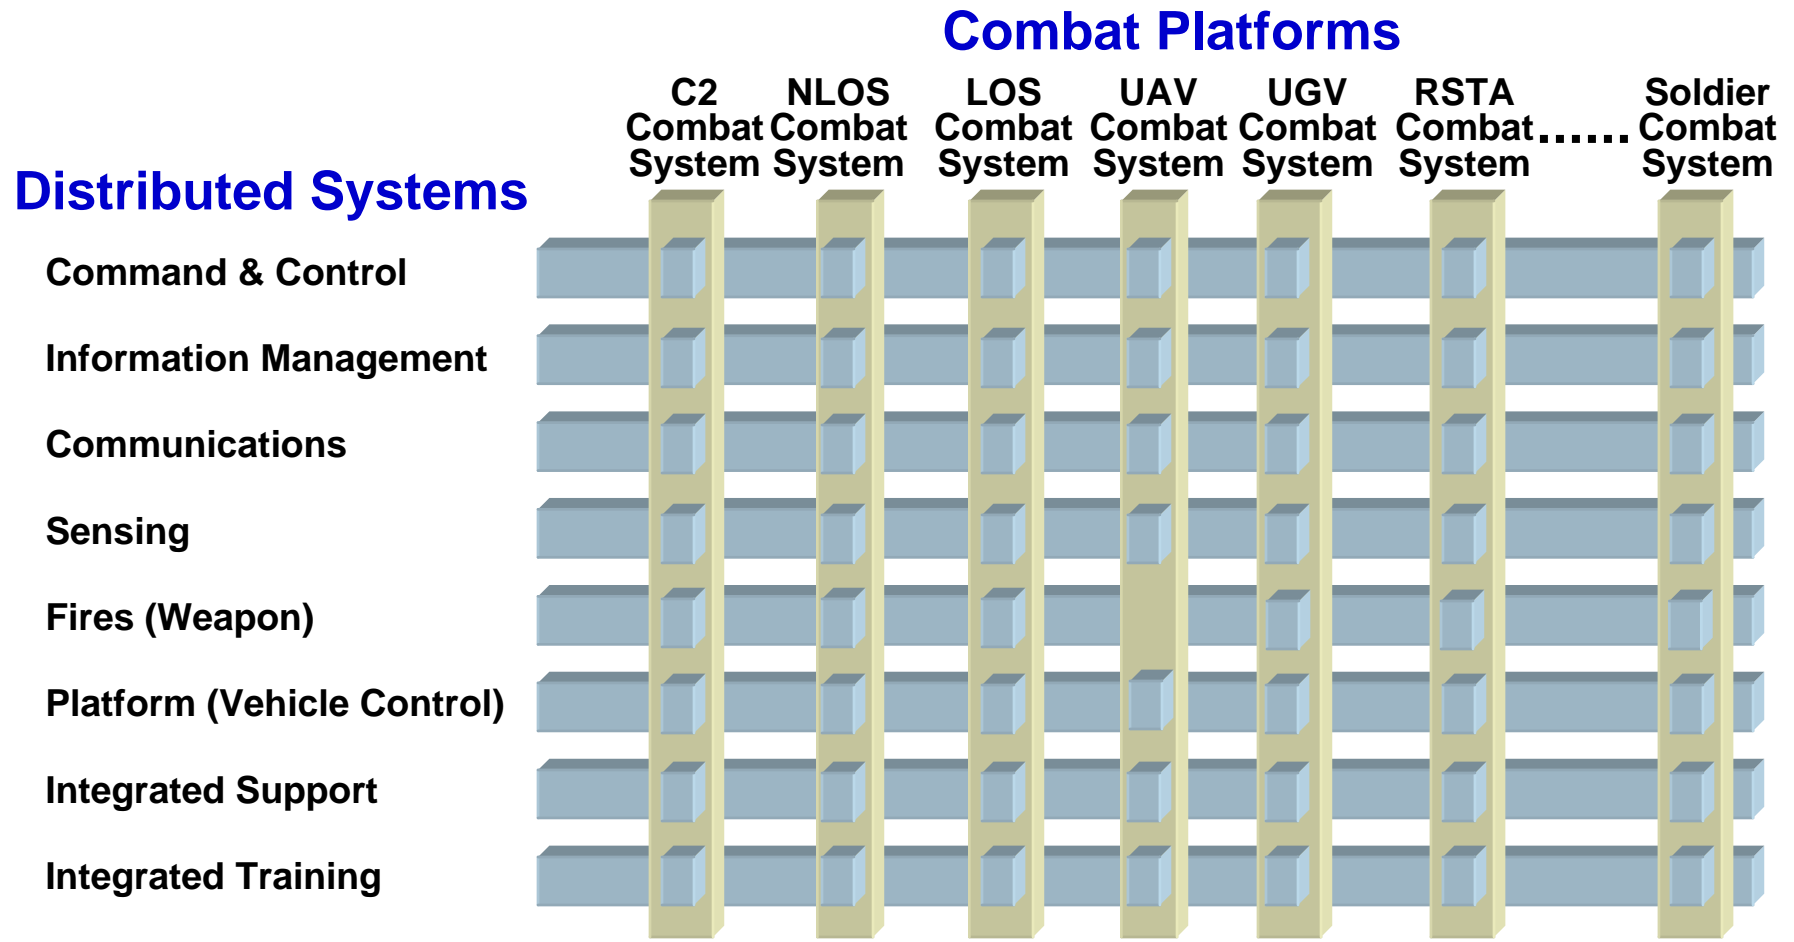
Combat Platforms

C2 Combat System

NLOS Combat System

LOS Combat System

UAV Combat System

UGV Combat System

RSTA Combat System

......

Soldier Combat System

Distributed Systems

Command & Control

Information Management

Communications

Sensing

Fires (Weapon)

Platform (Vehicle Control)

Integrated Support

Integrated Training